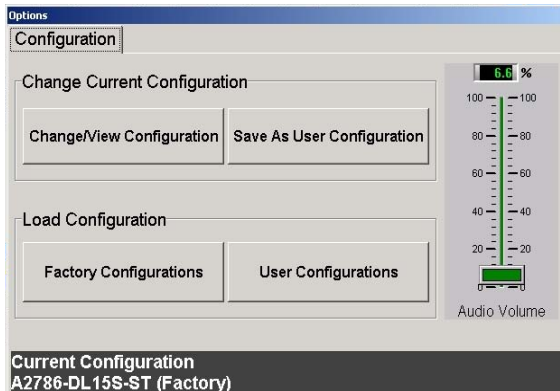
Options

Configuration

Change Current Configuration

Change/View Configuration

Save As User Configuration

Load Configuration

Factory Configurations

User Configurations

6.6 %

100 100
80 80
60 60
40 40
20 20

Audio Volume

Current Configuration
A2786-DL15S-ST (Factory)